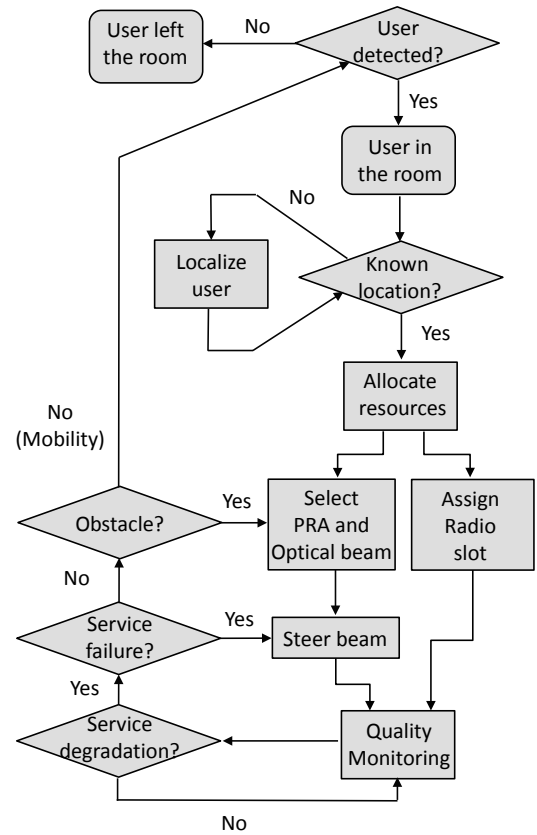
User left the room

No

User detected?

Yes

User in the room

No

Localize user

Known location?

Yes

Allocate resources

No (Mobility)

Yes

Obstacle?

Select PRA and Optical beam

Assign Radio slot

No

Yes

Service failure?

Steer beam

Yes

Service degradation?

Quality Monitoring

No